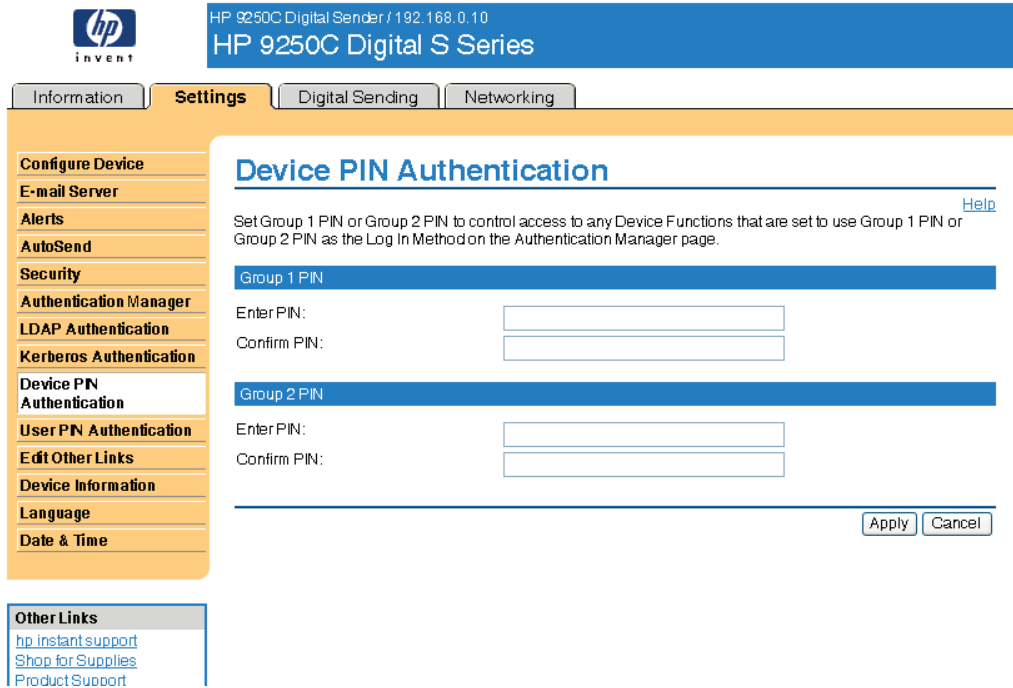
invent

HP 9250C Digital Sender / 192.168.0.10
HP 9250C Digital S Series

Information | Settings | Digital Sending | Networking

Configure Device
E-mail Server
Alerts
AutoSend
Security
Authentication Manager
LDAP Authentication
Kerberos Authentication
Device PIN Authentication
User PIN Authentication
Edit Other Links
Device Information
Language
Date & Time

Other Links
hp instant support
Shop for Supplies
Product Support

Device PIN Authentication

Help

Set Group 1 PIN or Group 2 PIN to control access to any Device Functions that are set to use Group 1 PIN or Group 2 PIN as the Log In Method on the Authentication Manager page.

Group 1 PIN
Enter PIN:
Confirm PIN:

Group 2 PIN
Enter PIN:
Confirm PIN:

Apply Cancel